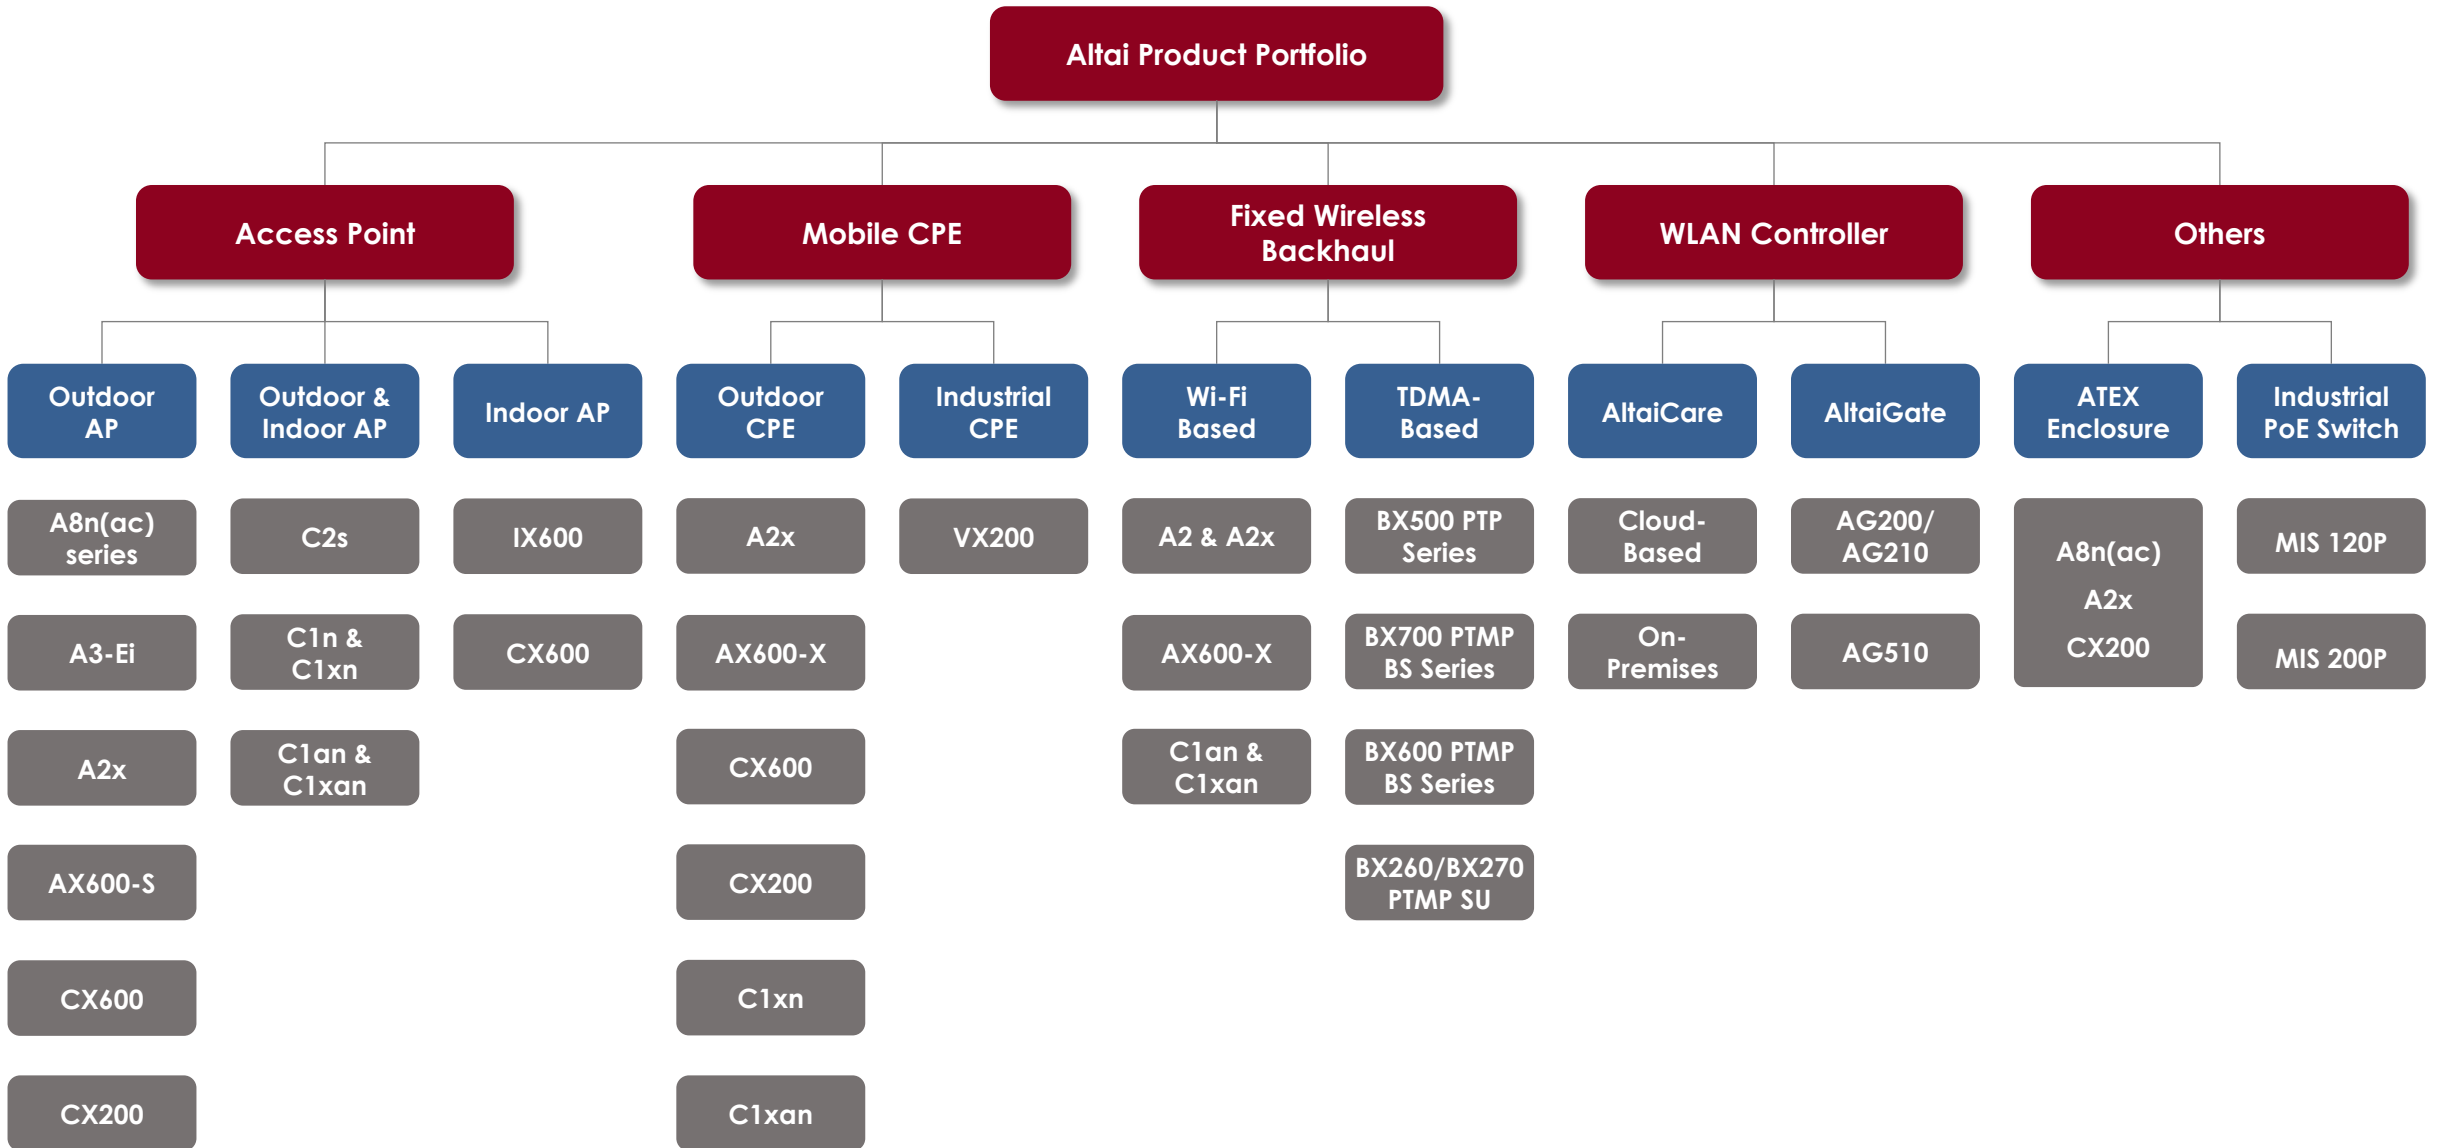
Altai Product Portfolio

Access Point

Outdoor AP

A8n(ac) series

A3-Ei

A2x

AX600-S

CX600

CX200

Outdoor & Indoor AP

C2s

C1n & C1xn

C1an & C1xan

Indoor AP

IX600

CX600

Mobile CPE

Outdoor CPE

A2x

AX600-X

CX600

CX200

C1xn

C1xan

Industrial CPE

VX200

Fixed Wireless Backhaul

Wi-Fi Based

A2 & A2x

AX600-X

C1an & C1xan

TDMA-Based

BX500 PTP Series

BX700 PTMP BS Series

BX600 PTMP BS Series

BX260/BX270 PTMP SU

WLAN Controller

AltaiCare

Cloud-Based

On-Premises

AltaiGate

AG200/ AG210

AG510

Others

ATEX Enclosure

A8n(ac)
A2x
CX200

Industrial PoE Switch

MIS 120P

MIS 200P